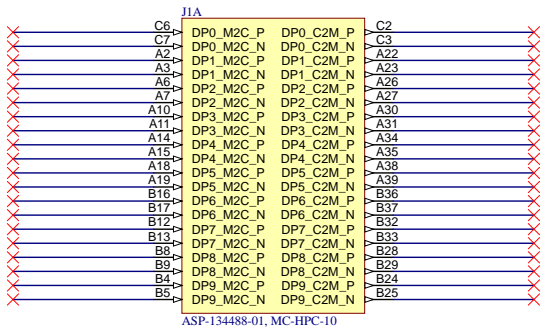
J1A

| | | | |
|---|---|---|---|
| C6 | DP0_M2C_P | DP0_C2M_P | C2 |
| C7 | DP0_M2C_N | DP0_C2M_N | C3 |
| A2 | DP1_M2C_P | DP1_C2M_P | A22 |
| A3 | DP1_M2C_N | DP1_C2M_N | A23 |
| A6 | DP2_M2C_P | DP2_C2M_P | A26 |
| A7 | DP2_M2C_N | DP2_C2M_N | A27 |
| A10 | DP3_M2C_P | DP3_C2M_P | A30 |
| A11 | DP3_M2C_N | DP3_C2M_N | A31 |
| A14 | DP4_M2C_P | DP4_C2M_P | A34 |
| A15 | DP4_M2C_N | DP4_C2M_N | A35 |
| A18 | DP5_M2C_P | DP5_C2M_P | A38 |
| A19 | DP5_M2C_N | DP5_C2M_N | A39 |
| B16 | DP6_M2C_P | DP6_C2M_P | B36 |
| B17 | DP6_M2C_N | DP6_C2M_N | B37 |
| B12 | DP7_M2C_P | DP7_C2M_P | B32 |
| B13 | DP7_M2C_N | DP7_C2M_N | B33 |
| B8 | DP8_M2C_P | DP8_C2M_P | B28 |
| B9 | DP8_M2C_N | DP8_C2M_N | B29 |
| B4 | DP9_M2C_P | DP9_C2M_P | B24 |
| B5 | DP9_M2C_N | DP9_C2M_N | B25 |

ASP-134488-01, MC-HPC-10